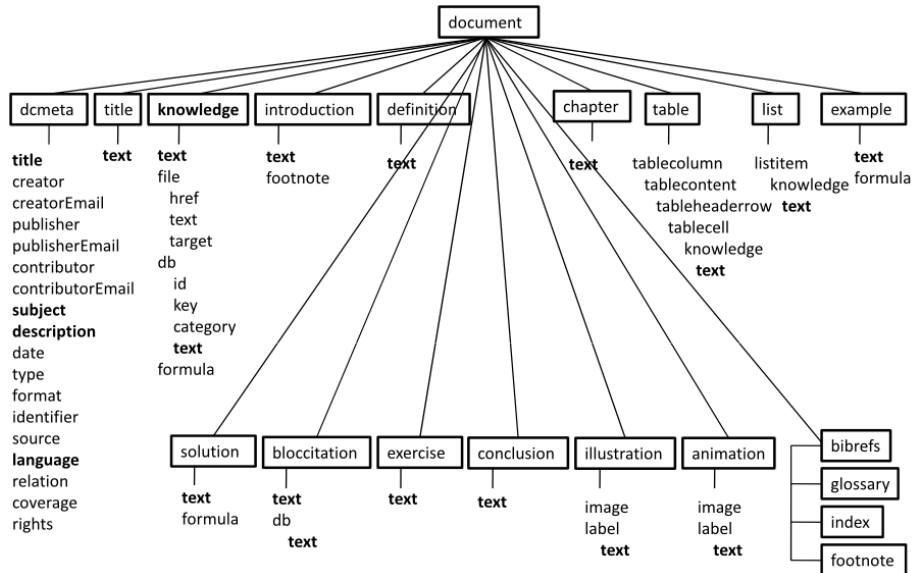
document

dcmeta
title
creator
creatorEmail
publisher
publisherEmail
contributor
contributorEmail
subject
description
date
type
format
identifier
source
language
relation
coverage
rights

title
text

knowledge
text
file
href
text
target
db
id
key
category
text
formula

introduction
text
footnote

definition
text

chapter
text

table
tablecolumn
tablecontent
tableheaderrow
tablecell
knowledge
text

list
listitem
knowledge
text

example
text
formula

solution
text
formula

bloccitation
text
db
text

exercise
text

conclusion
text

illustration
image
label
text

animation
image
label
text

bibrefs
glossary
index
footnote